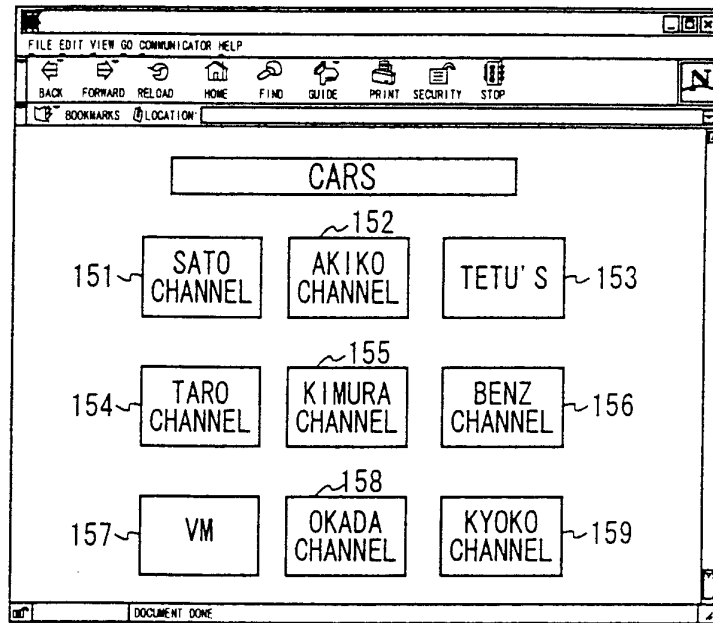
FILE EDIT VIEW GO COMMUNICATOR HELP

BACK FORWARD RELOAD HOME FIND GUIDE PRINT SECURITY STOP

BOOKMARKS LOCATION

CARS

152

151 SATO CHANNEL

AKIKO CHANNEL

TETU'S 153

155

154 TARO CHANNEL

KIMURA CHANNEL

BENZ CHANNEL 156

158

157 VM

OKADA CHANNEL

KYOKO CHANNEL 159

DOCUMENT DONE